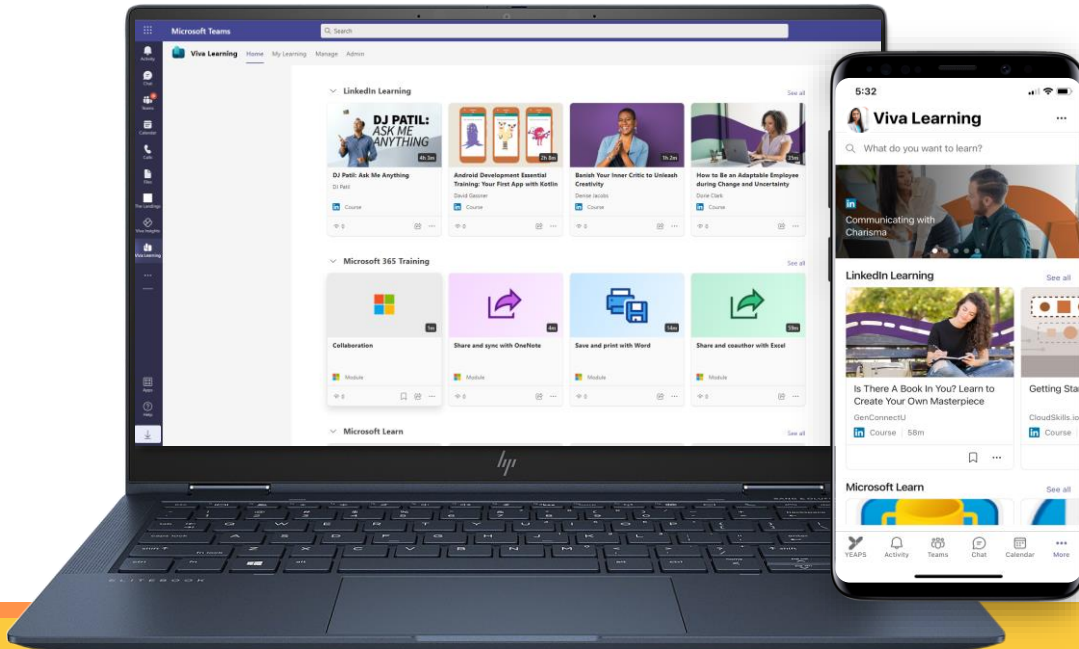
Microsoft Teams
Search
Activity
Chat
Teams
Calendar
Calls
Files
The Landings
Viva Insights
Viva Learning
Apps
Help
Viva Learning
Home
My Learning
Manage
Admin

LinkedIn Learning
See all
DJ PATIL: ASK ME ANYTHING
4h 3m
DJ Patil: Ask Me Anything
DJ Patil
Course
2h 8m
Android Development Essential Training: Your First App with Kotlin
David Gassner
Course
1h 2m
Banish Your Inner Critic to Unleash Creativity
Denise Jacobs
Course
21m
How to Be an Adaptable Employee during Change and Uncertainty
Dorie Clark
Course

Microsoft 365 Training
See all
1m
Collaboration
Module
4m
Share and sync with OneNote
Module
14m
Save and print with Word
Module
19m
Share and coauthor with Excel
Module

Microsoft Learn
See all

5:32
Viva Learning
What do you want to learn?
Communicating with Charisma
LinkedIn Learning
See all
Is There A Book In You? Learn to Create Your Own Masterpiece
GenConnectU
Course | 58m
Getting Sta
CloudSkills.io
Course
Microsoft Learn
See all
YEAPS
Activity
Teams
Chat
Calendar
More